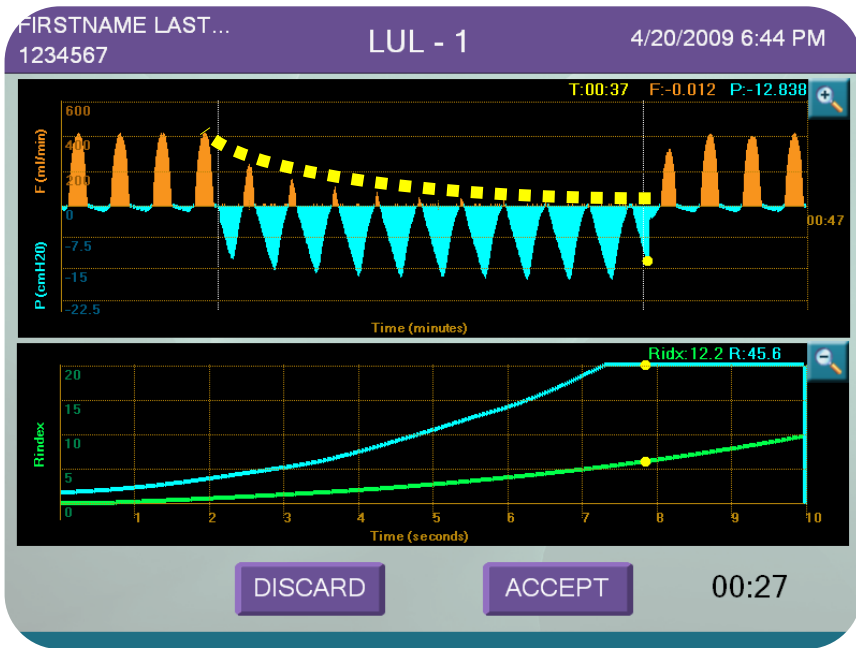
FIRSTNAME LAST...
1234567

LUL - 1

4/20/2009 6:44 PM

T:00:37 F:-0.012 P:-12.838

600
400
200
0
-7.5
-15
-22.5

F (ml/min)
P (cmH20)

00:47

Time (minutes)

Ridx:12.2 R:45.6

20
15
10
5
0

Rindex

1 2 3 4 5 6 7 8 9 10

Time (seconds)

DISCARD

ACCEPT

00:27